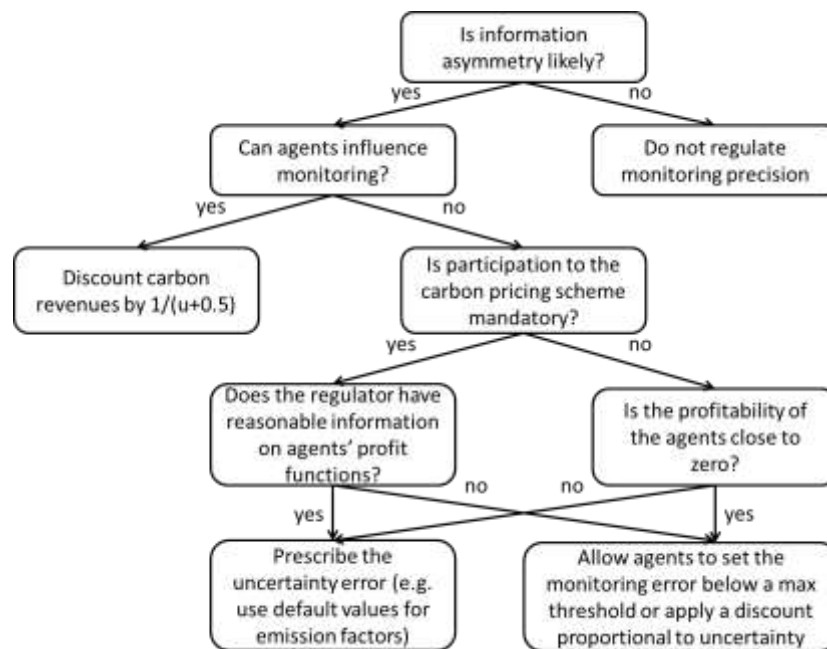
Is information asymmetry likely?

yes

no

Can agents influence monitoring?

Do not regulate monitoring precision

yes

no

Discount carbon revenues by 1/(u+0.5)

Is participation to the carbon pricing scheme mandatory?

yes

no

Does the regulator have reasonable information on agents' profit functions?

Is the profitability of the agents close to zero?

no

no

yes

yes

Prescribe the uncertainty error (e.g. use default values for emission factors)

Allow agents to set the monitoring error below a max threshold or apply a discount proportional to uncertainty